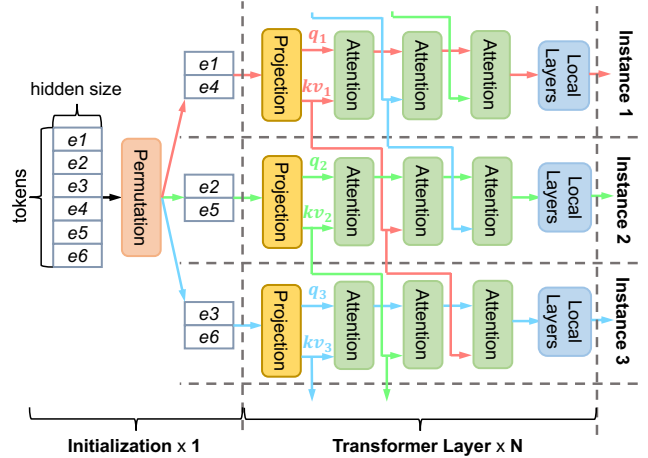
hidden size

tokens

e1
e2
e3
e4
e5
e6

Permutation

e1
e4

e2
e5

e3
e6

Projection
$q_1$
$kv_1$
Attention
Attention
Attention
Local Layers
Instance 1

Projection
$q_2$
$kv_2$
Attention
Attention
Attention
Local Layers
Instance 2

Projection
$q_3$
$kv_3$
Attention
Attention
Attention
Local Layers
Instance 3

Initialization x 1

Transformer Layer x N